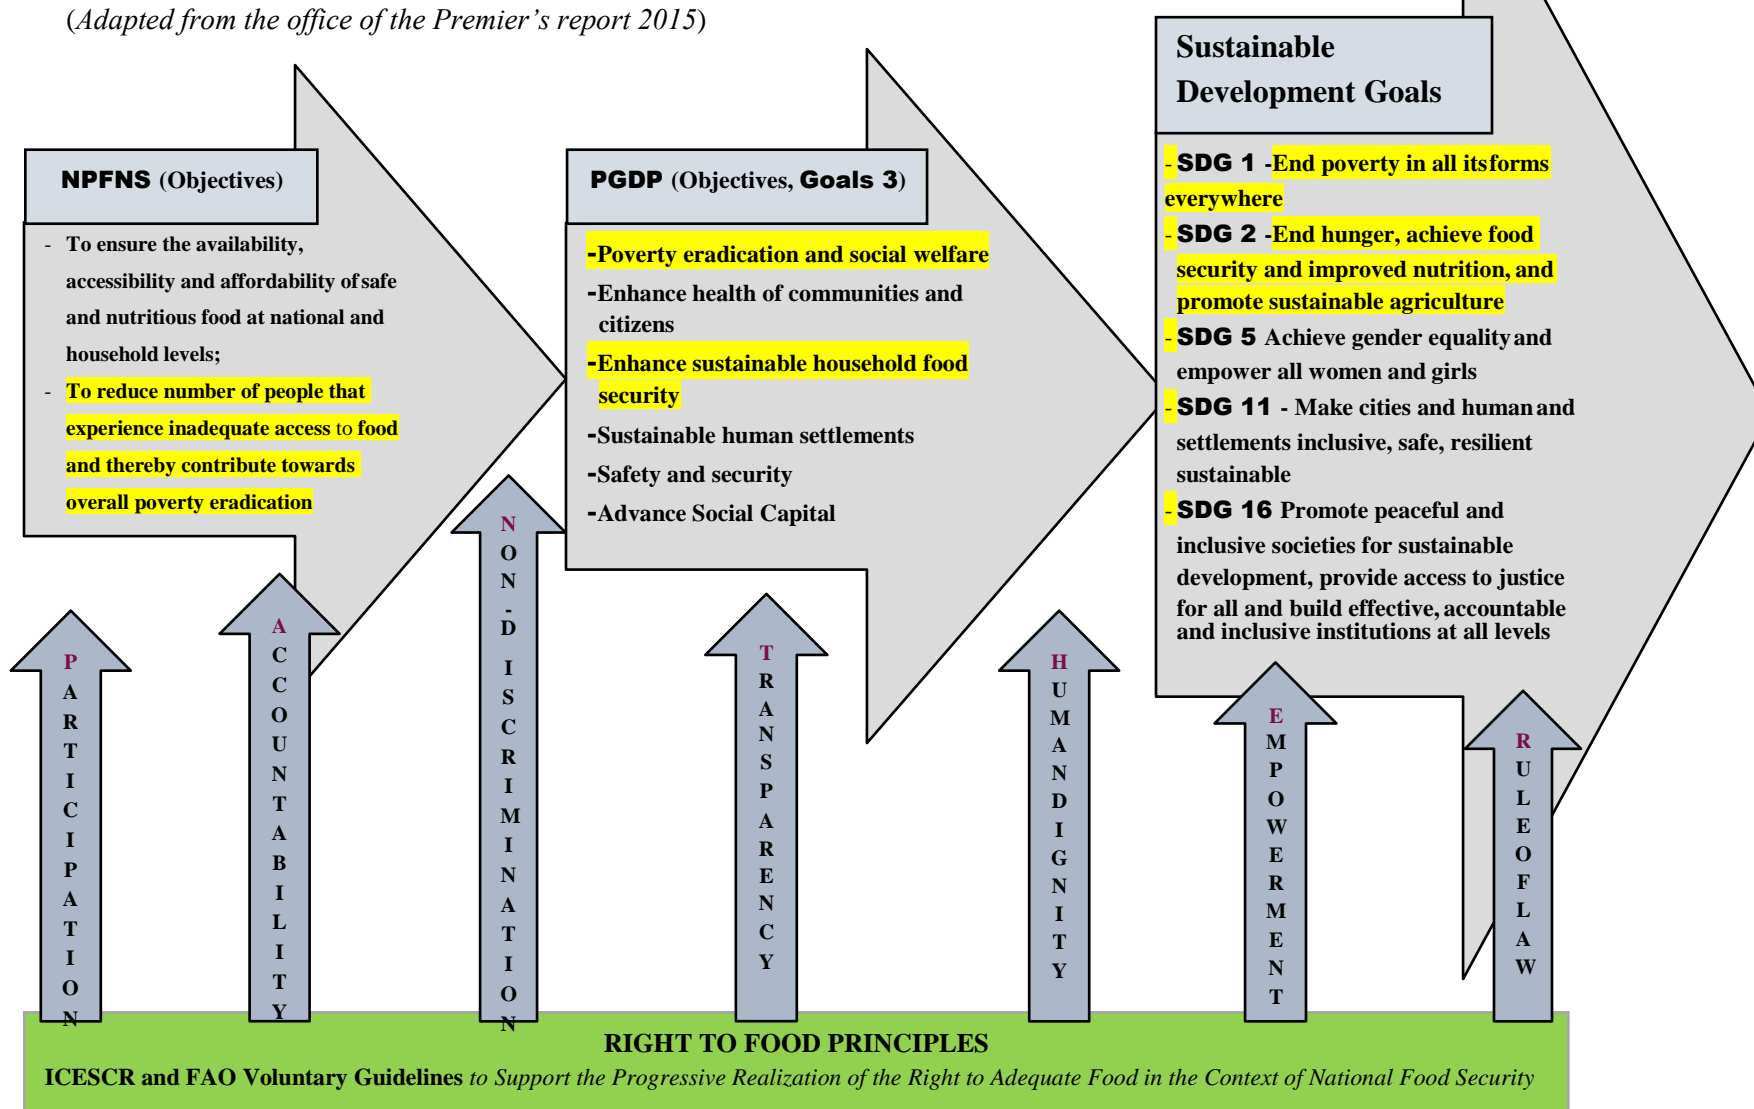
(Adapted from the office of the Premier's report 2015)

NPFNS (Objectives)

- To ensure the availability, accessibility and affordability of safe and nutritious food at national and household levels;
- To reduce number of people that experience inadequate access to food and thereby contribute towards overall poverty eradication

PGDP (Objectives, Goals 3)

-Poverty eradication and social welfare
-Enhance health of communities and citizens
-Enhance sustainable household food security
-Sustainable human settlements
-Safety and security
-Advance Social Capital

Sustainable Development Goals

- SDG 1 -End poverty in all itsforms everywhere
- SDG 2 -End hunger, achieve food security and improved nutrition, and promote sustainable agriculture
- SDG 5 Achieve gender equality and empower all women and girls
- SDG 11 - Make cities and human and settlements inclusive, safe, resilient sustainable
- SDG 16 Promote peaceful and inclusive societies for sustainable development, provide access to justice for all and build effective, accountable and inclusive institutions at all levels

PARTICIPATION

ACCOUNTABILITY

NON-DISCRIMINATION

TRANSPARENCY

HUMANDIGNITY

EMPOWERMENT

RULEOFLAW

RIGHT TO FOOD PRINCIPLES
ICESCR and FAO Voluntary Guidelines to Support the Progressive Realization of the Right to Adequate Food in the Context of National Food Security